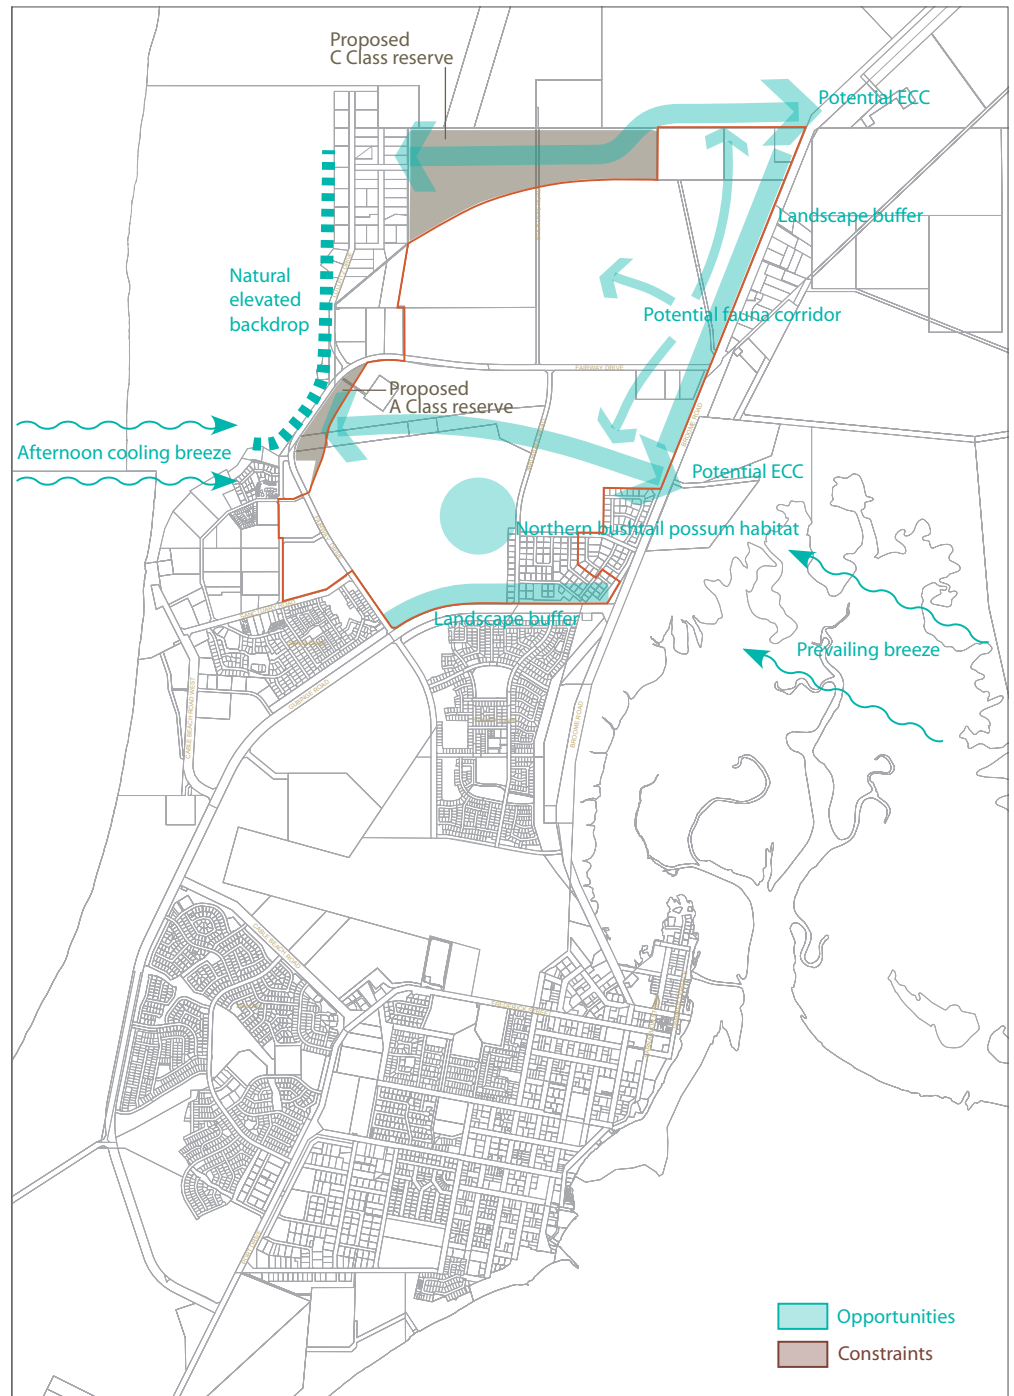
Proposed
C Class reserve

Potential ECC

Landscape buffer

Natural
elevated
backdrop

Potential fauna corridor

Proposed
A Class reserve

Afternoon cooling breeze

Potential ECC

Northern bushtail possum habitat

Landscape buffer

Prevailing breeze

Opportunities

Constraints